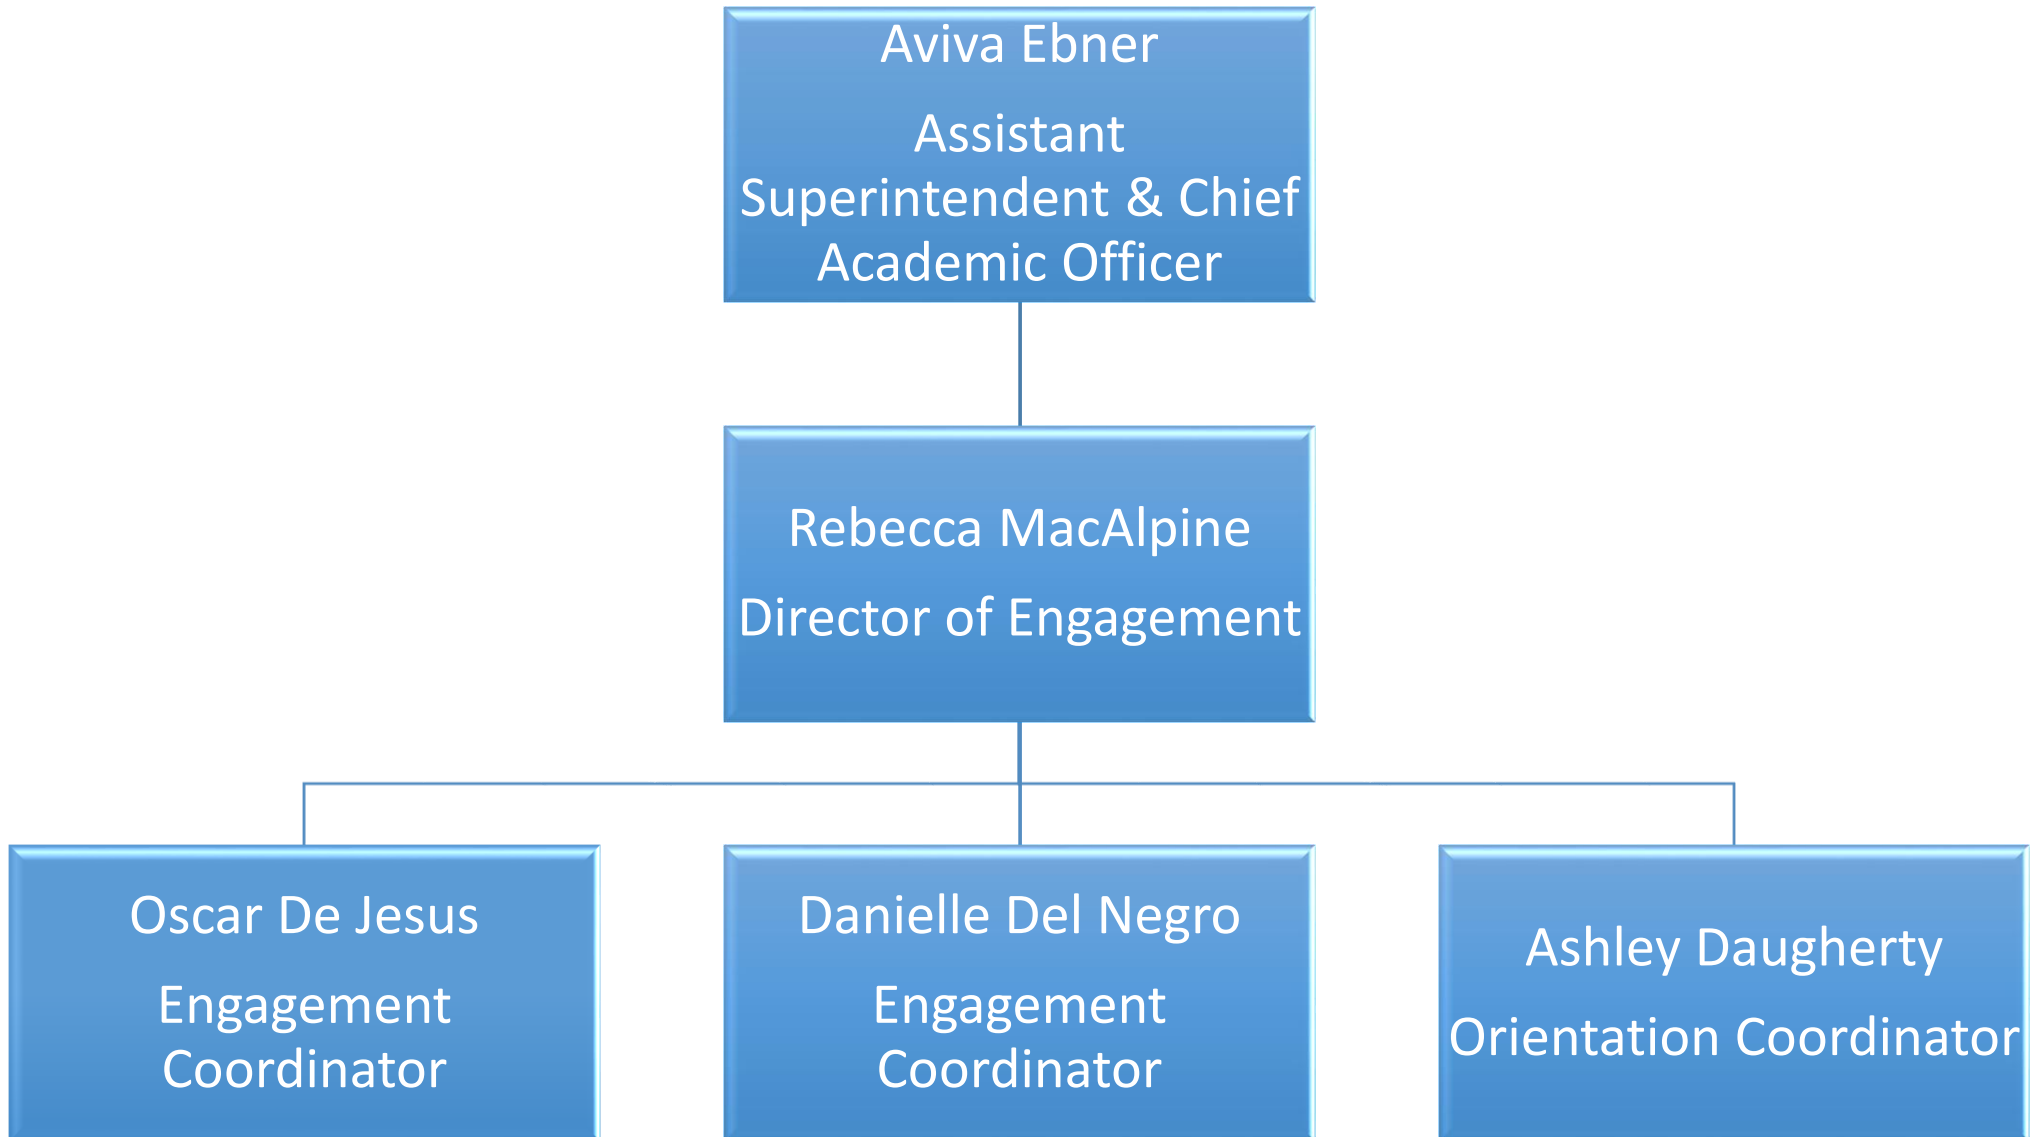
Aviva Ebner

Assistant Superintendent & Chief Academic Officer

Rebecca MacAlpine

Director of Engagement

Oscar De Jesus

Engagement Coordinator

Danielle Del Negro

Engagement Coordinator

Ashley Daugherty

Orientation Coordinator